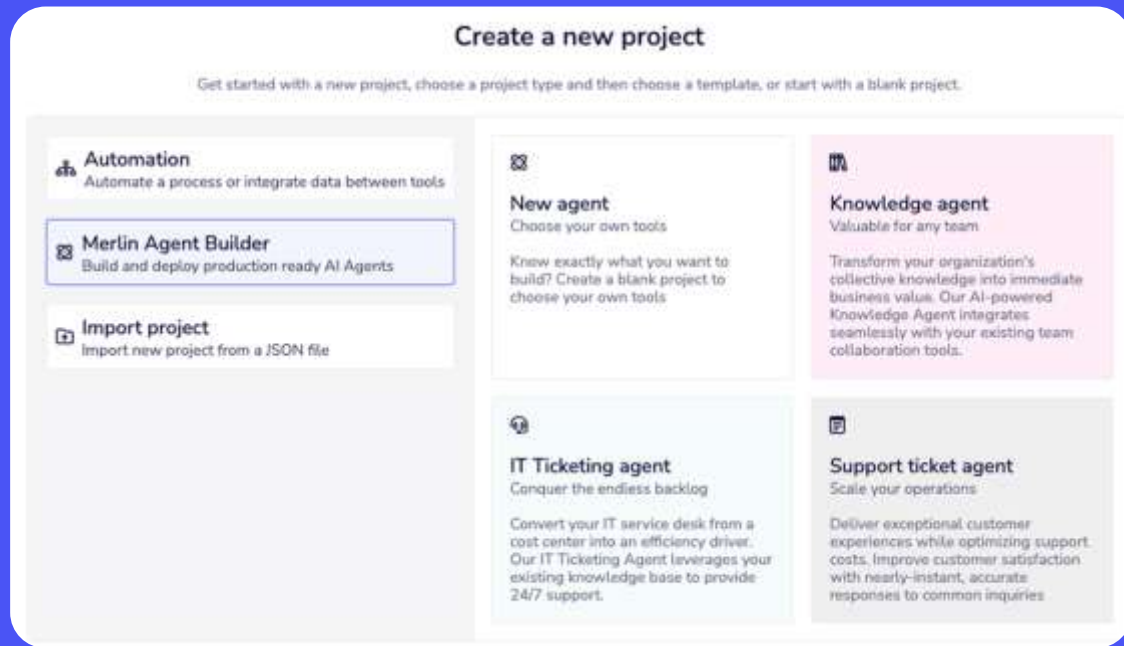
Create a new project

Get started with a new project, choose a project type and then choose a template, or start with a blank project.

Automation
Automate a process or integrate data between tools

Merlin Agent Builder
Build and deploy production ready AI Agents

Import project
Import new project from a JSON file

New agent
Choose your own tools

Know exactly what you want to build? Create a blank project to choose your own tools

Knowledge agent
Valuable for any team

Transform your organization's collective knowledge into immediate business value. Our AI-powered Knowledge Agent integrates seamlessly with your existing team collaboration tools.

IT Ticketing agent
Conquer the endless backlog

Convert your IT service desk from a cost center into an efficiency driver. Our IT Ticketing Agent leverages your existing knowledge base to provide 24/7 support.

Support ticket agent
Scale your operations

Deliver exceptional customer experiences while optimizing support costs. Improve customer satisfaction with nearly-instant, accurate responses to common inquiries